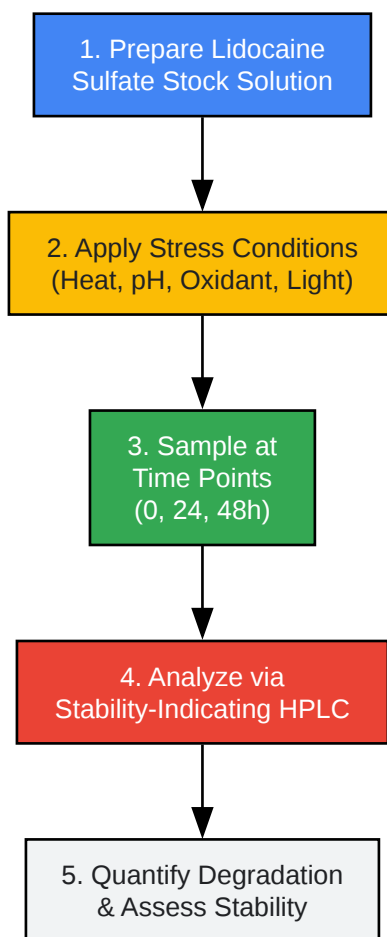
1. Prepare Lidocaine Sulfate Stock Solution

2. Apply Stress Conditions (Heat, pH, Oxidant, Light)

3. Sample at Time Points (0, 24, 48h)

4. Analyze via Stability-Indicating HPLC

5. Quantify Degradation & Assess Stability